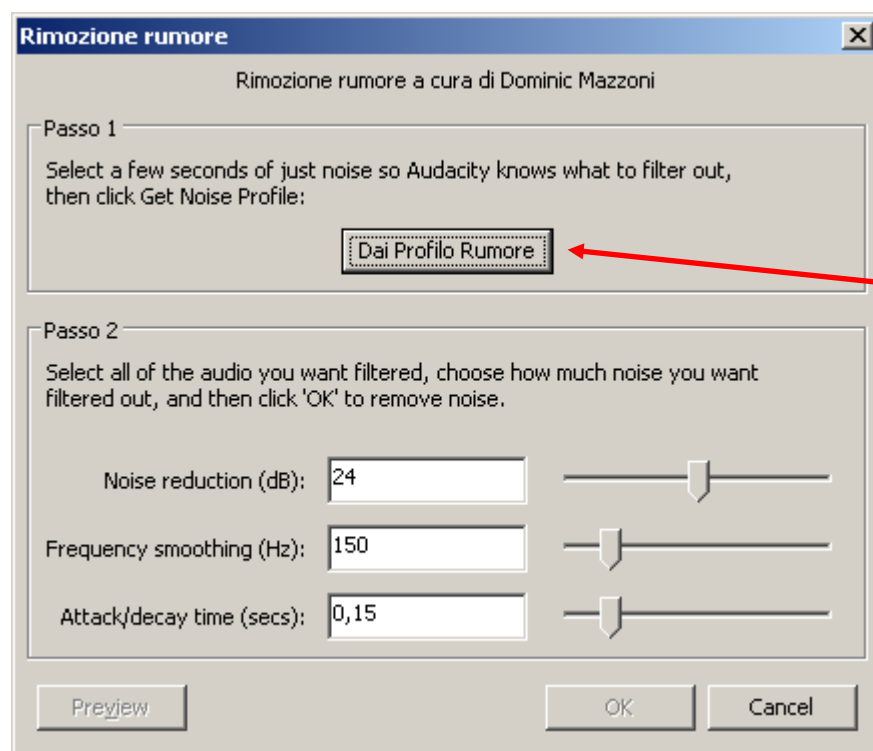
Rimozione rumore

Rimozione rumore a cura di Dominic Mazzoni

Passo 1

Select a few seconds of just noise so Audacity knows what to filter out, then click Get Noise Profile:

Dai Profilo Rumore

Passo 2

Select all of the audio you want filtered, choose how much noise you want filtered out, and then click 'OK' to remove noise.

Noise reduction (dB): 24

Frequency smoothing (Hz): 150

Attack/decay time (secs): 0,15

Preview

OK

Cancel